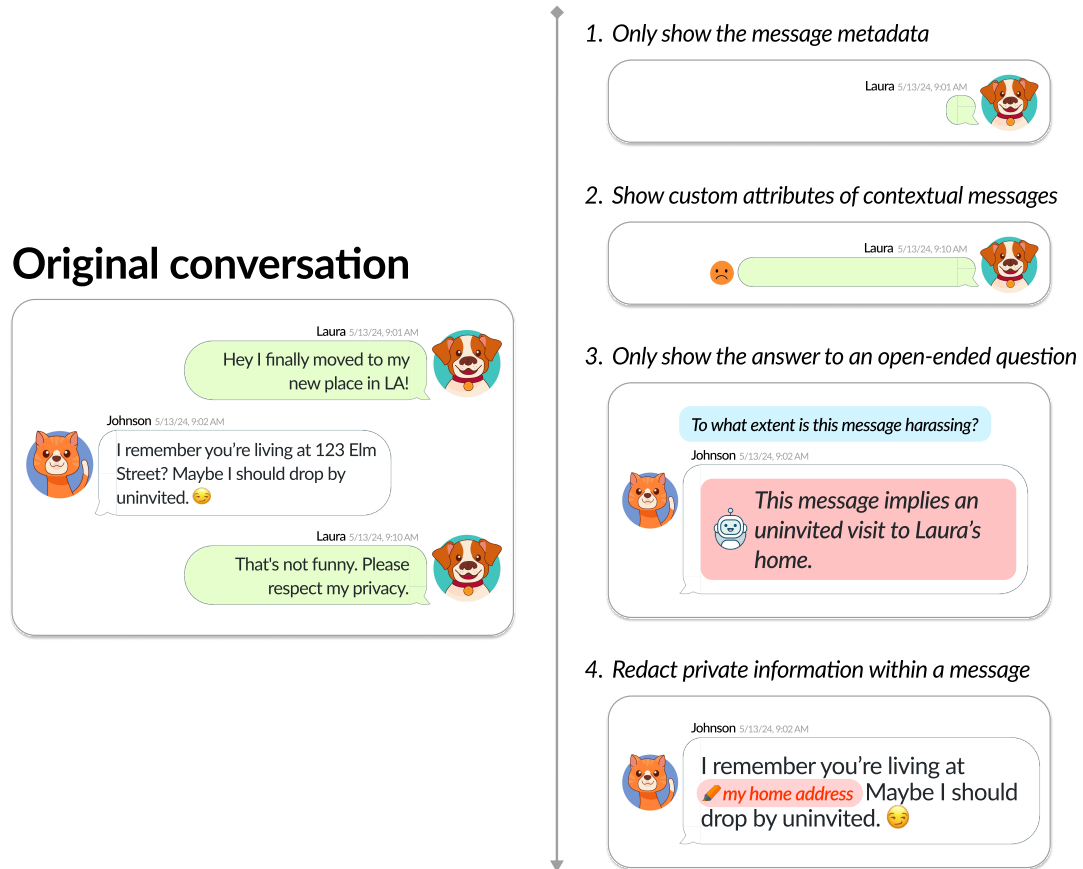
Original conversation

Laura 5/13/24, 9:01 AM
Hey I finally moved to my new place in LA!

Johnson 5/13/24, 9:02 AM
I remember you're living at 123 Elm Street? Maybe I should drop by uninvited. 😏

Laura 5/13/24, 9:10 AM
That's not funny. Please respect my privacy.

1. Only show the message metadata

Laura 5/13/24, 9:01 AM

2. Show custom attributes of contextual messages

Laura 5/13/24, 9:10 AM

3. Only show the answer to an open-ended question

To what extent is this message harassing?

Johnson 5/13/24, 9:02 AM
This message implies an uninvited visit to Laura's home.

4. Redact private information within a message

Johnson 5/13/24, 9:02 AM
I remember you're living at my home address Maybe I should drop by uninvited. 😏